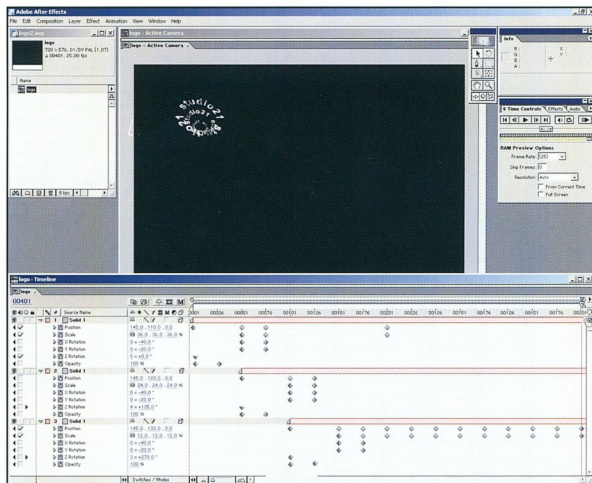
Adobe After Effects

File Edit Composition Layer Effect Animation View Window Help

logo2.aep

logo
720 x 576, (1.07) PAL (1.07)
Δ 00401, 25.00 fps

Name

logo

8 bpc

logo - Active Camera

logo - Active Camera

Info

R:
G:
B:
A:

X:
Y:

Time Controls Effects Audio

RAM Preview Options

Frame Rate: (25)

Skip Frames: 0

Resolution: Auto

From Current Time

Full Screen

logo - Timeline

logo

00401

| # | Source Name | | |
|---|---|---|---|
| 1 | Solid 1 | | |
| | Position | 145.0, 110.0, 0.0 | |
| | Scale | 36.0, 36.0, 36.0 % | |
| | X Rotation | 0 x -40.0° | |
| | Y Rotation | 0 x -20.0° | |
| | Z Rotation | 0 x +0.0° | |
| | Opacity | 100 % | |
| 2 | Solid 1 | | |
| | Position | 145.0, 120.0, 0.0 | |
| | Scale | 24.0, 24.0, 24.0 % | |
| | X Rotation | 0 x -40.0° | |
| | Y Rotation | 0 x -20.0° | |
| | Z Rotation | 4 x +135.0° | |
| | Opacity | 100 % | |
| 3 | Solid 1 | | |
| | Position | 145.0, 120.0, 0.0 | |
| | Scale | 12.0, 12.0, 12.0 % | |
| | X Rotation | 0 x -40.0° | |
| | Y Rotation | 0 x -20.0° | |
| | Z Rotation | 2 x +270.0° | |
| | Opacity | 100 % | |

0001 00026 00051 00076 00101 00126 00151 00176 00201 00226 00251 00276 00301 00326 00351 00376 00401

Switches / Modes